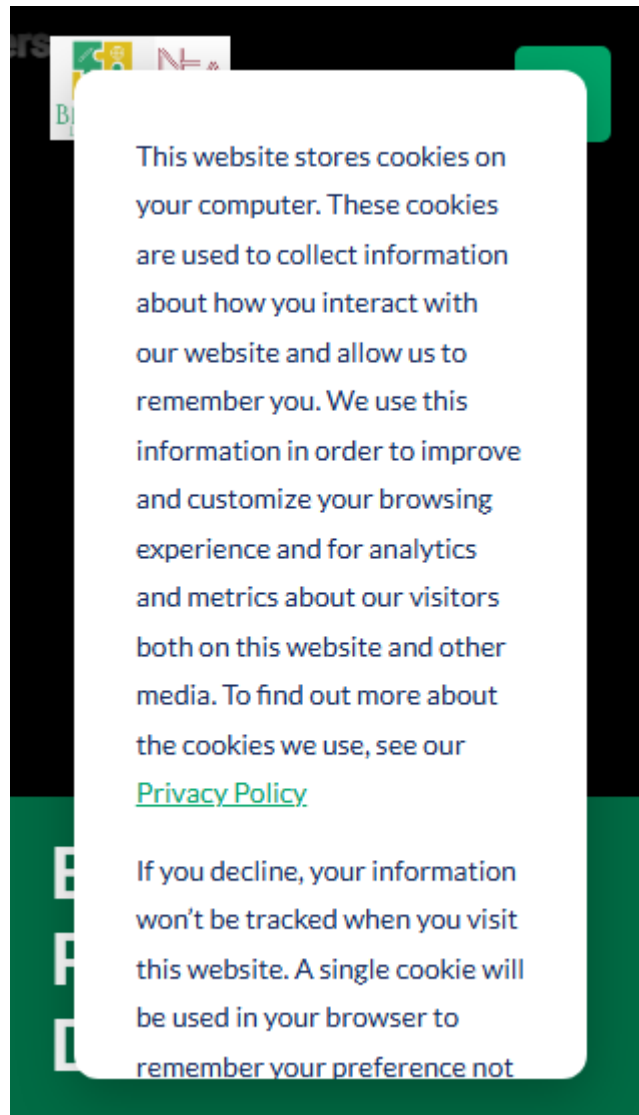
This website stores cookies on your computer. These cookies are used to collect information about how you interact with our website and allow us to remember you. We use this information in order to improve and customize your browsing experience and for analytics and metrics about our visitors both on this website and other media. To find out more about the cookies we use, see our Privacy Policy

If you decline, your information won't be tracked when you visit this website. A single cookie will be used in your browser to remember your preference not